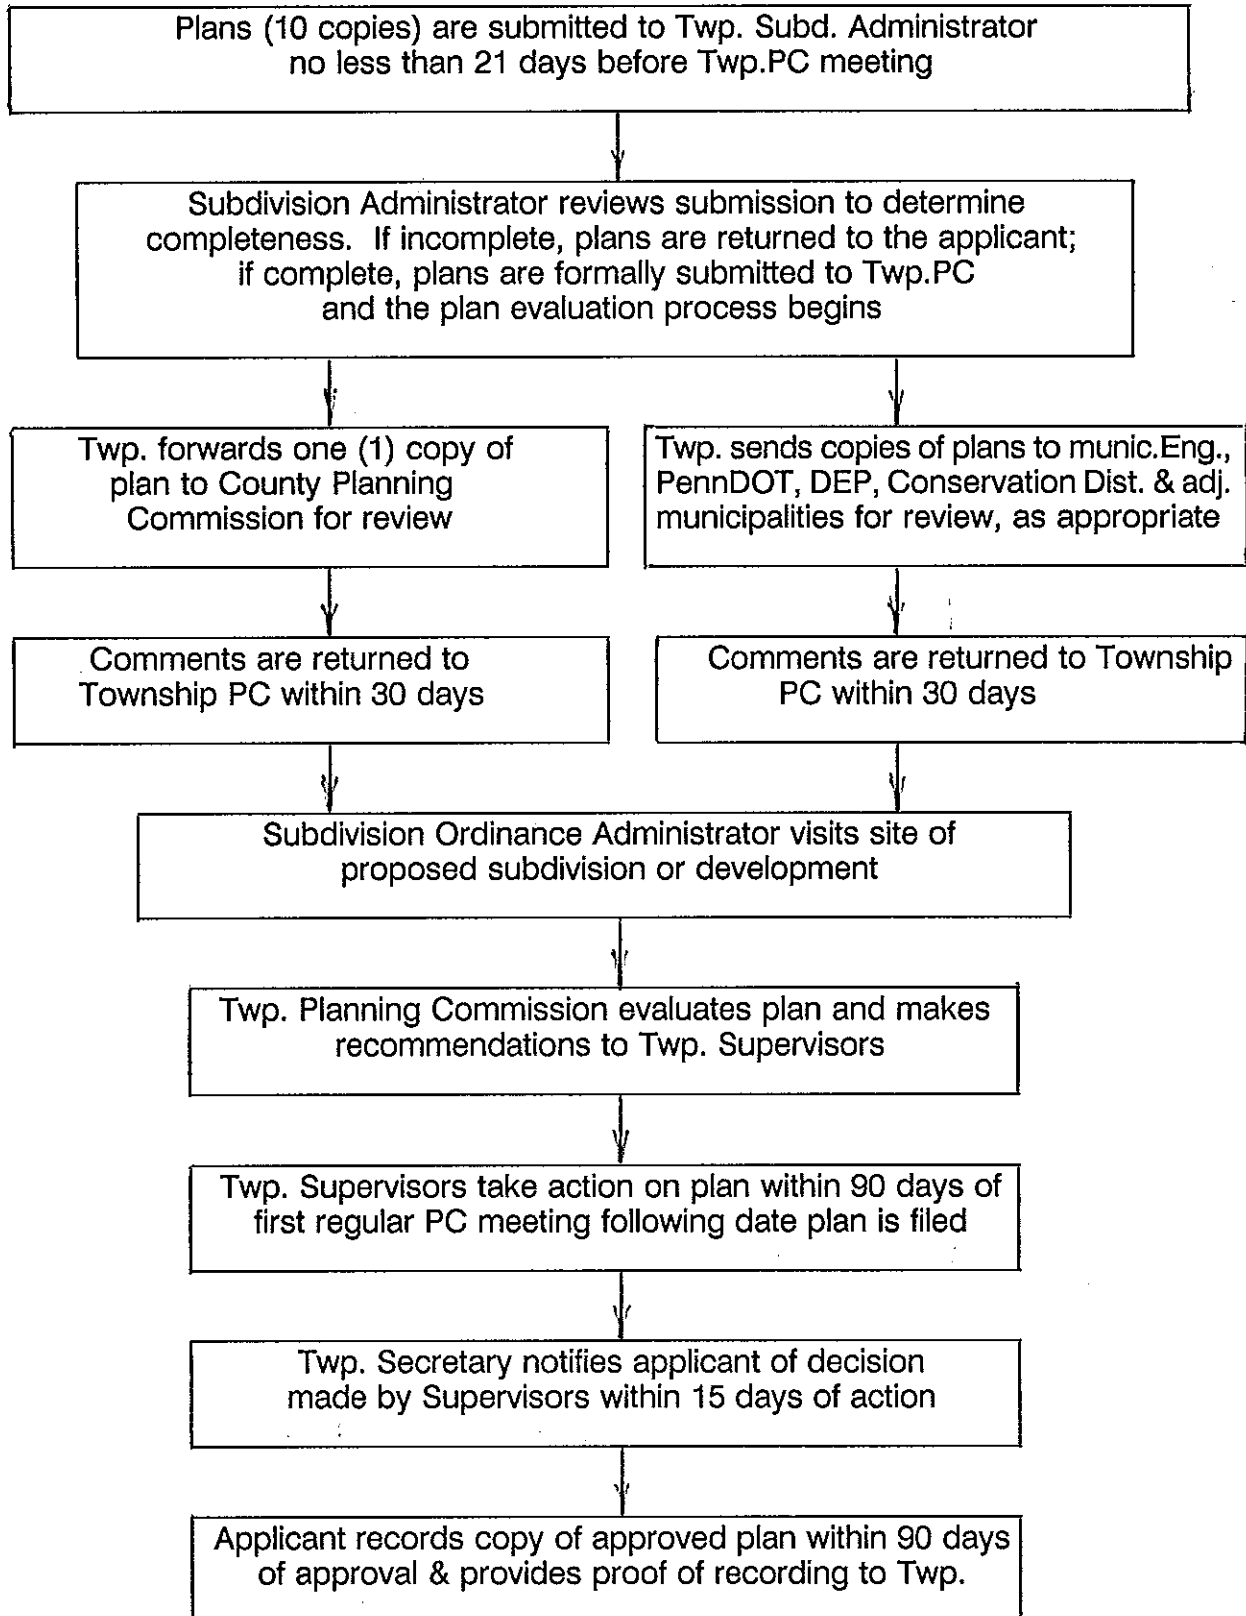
Plans (10 copies) are submitted to Twp. Subd. Administrator no less than 21 days before Twp.PC meeting

Subdivision Administrator reviews submission to determine completeness. If incomplete, plans are returned to the applicant; if complete, plans are formally submitted to Twp.PC and the plan evaluation process begins

Twp. forwards one (1) copy of plan to County Planning Commission for review

Comments are returned to Township PC within 30 days

Twp. sends copies of plans to munic.Eng., PennDOT, DEP, Conservation Dist. & adj. municipalities for review, as appropriate

Comments are returned to Township PC within 30 days

Subdivision Ordinance Administrator visits site of proposed subdivision or development

Twp. Planning Commission evaluates plan and makes recommendations to Twp. Supervisors

Twp. Supervisors take action on plan within 90 days of first regular PC meeting following date plan is filed

Twp. Secretary notifies applicant of decision made by Supervisors within 15 days of action

Applicant records copy of approved plan within 90 days of approval & provides proof of recording to Twp.